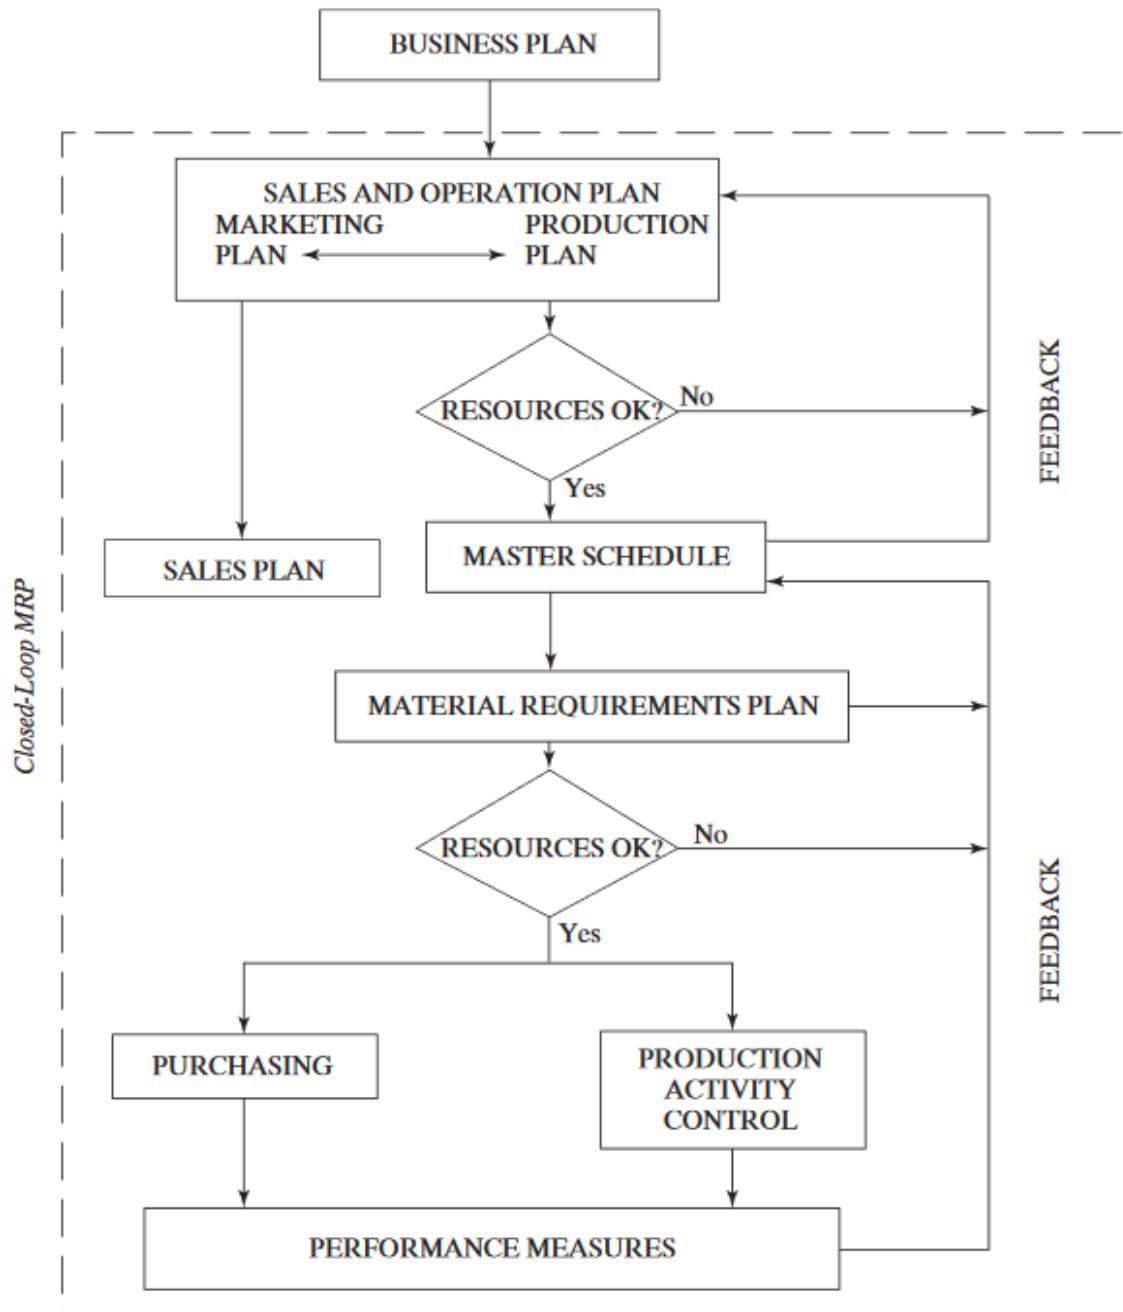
BUSINESS PLAN

SALES AND OPERATION PLAN
MARKETING PLAN
PRODUCTION PLAN

RESOURCES OK?
No
Yes

FEEDBACK

SALES PLAN

MASTER SCHEDULE

Closed-Loop MRP

MATERIAL REQUIREMENTS PLAN

RESOURCES OK?
No
Yes

FEEDBACK

PURCHASING

PRODUCTION ACTIVITY CONTROL

PERFORMANCE MEASURES